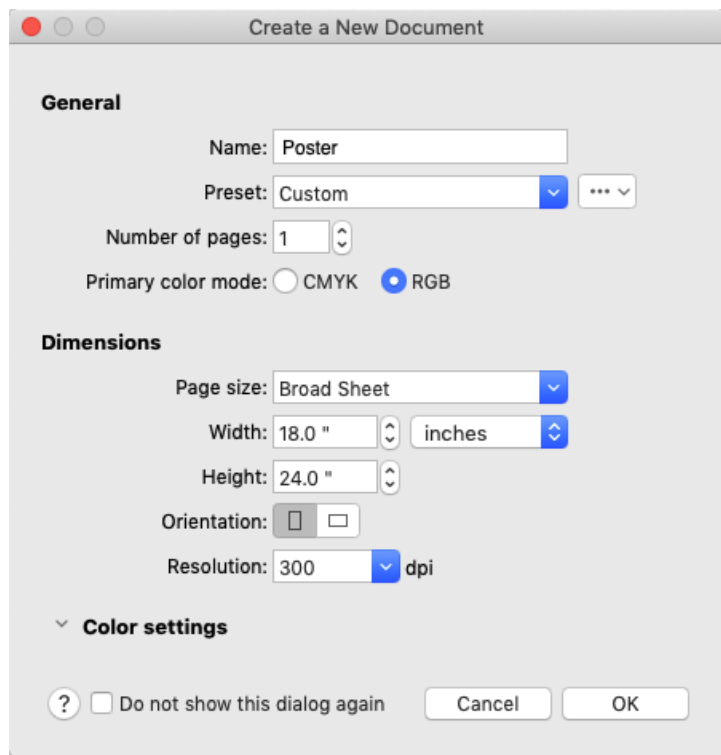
Create a New Document

General

Name: Poster

Preset: Custom

Number of pages: 1

Primary color mode: CMYK RGB

Dimensions

Page size: Broad Sheet

Width: 18.0 " inches

Height: 24.0 "

Orientation:

Resolution: 300 dpi

Color settings

? Do not show this dialog again

Cancel

OK